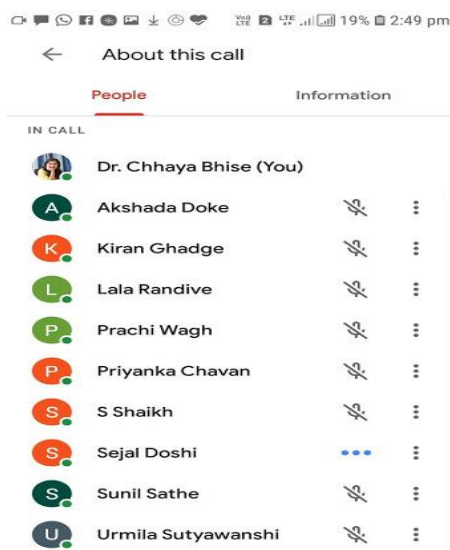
19% 2:49 pm

About this call

People

Information

IN CALL

Dr. Chhaya Bhise (You)

A Akshada Doke

K Kiran Ghadge

L Lala Randive

P Prachi Wagh

P Priyanka Chavan

S S Shaikh

S Sejal Doshi

S Sunil Sathe

U Urmila Sutyawanshi